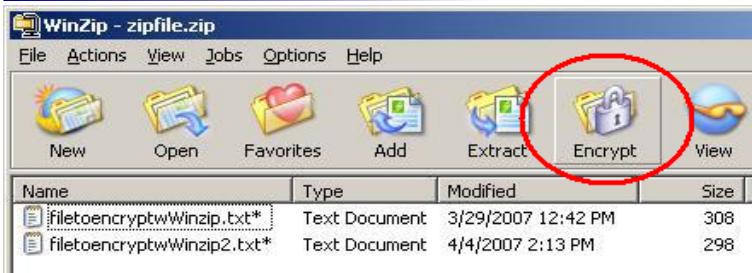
WinZip - zipfile.zip

File Actions View Jobs Options Help

New Open Favorites Add Extract Encrypt View

| Name | Type | Modified | Size |
|---|---|---|---|
| filetoencryptwWinzip.txt* | Text Document | 3/29/2007 12:42 PM | 308 |
| filetoencryptwWinzip2.txt* | Text Document | 4/4/2007 2:13 PM | 298 |